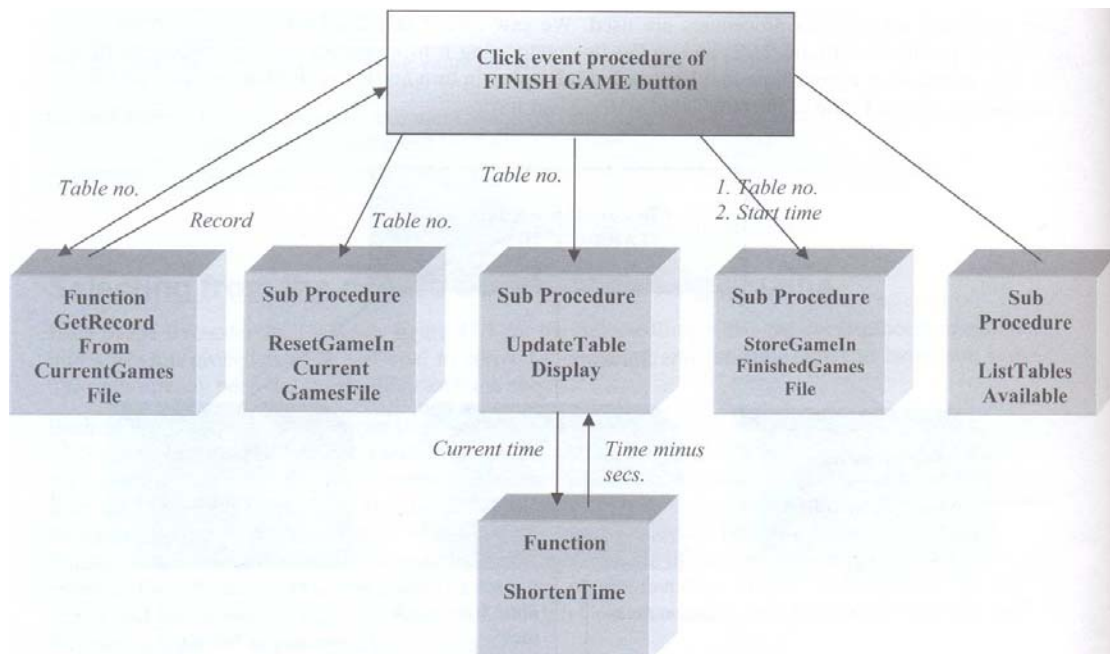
Click event procedure of FINISH GAME button

Table no.

Record

Table no.

Table no.

1. Table no.
2. Start time

Function
GetRecord
From
CurrentGames
File

Sub Procedure

ResetGameIn
Current
GamesFile

Sub Procedure

UpdateTable
Display

Sub Procedure

StoreGameIn
FinishedGames
File

Sub
Procedure

ListTables
Available

Current time

Time minus
secs.

Function

ShortenTime